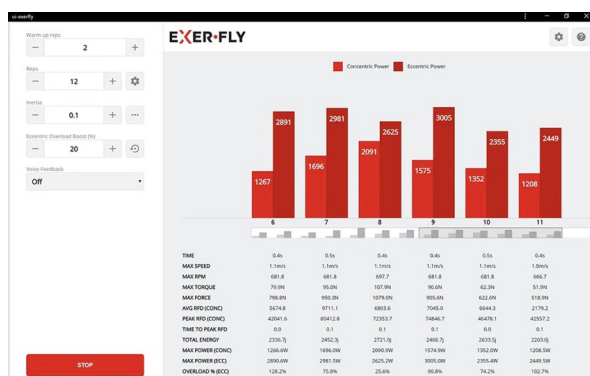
ui-exerfly

Warm up reps
2

Reps
12

Inertia
0.1

Eccentric Overload Boost (%)
20

Voice Feedback
Off

STOP

EXER•FLY

Concentric Power  Eccentric Power

1267 2891
1696 2981
2091 2625
1575 3005
1352 2355
1208 2449

| | 6 | 7 | 8 | 9 | 10 | 11 |
|---|---|---|---|---|---|---|
| TIME | 0.4s | 0.5s | 0.4s | 0.4s | 0.5s | 0.4s |
| MAX SPEED | 1.1m/s | 1.1m/s | 1.1m/s | 1.1m/s | 1.1m/s | 1.0m/s |
| MAX RPM | 681.8 | 681.8 | 697.7 | 681.8 | 681.8 | 666.7 |
| MAX TORQUE | 79.9N | 95.0N | 107.9N | 90.6N | 62.3N | 51.9N |
| MAX FORCE | 798.8N | 950.3N | 1079.0N | 905.6N | 622.6N | 518.9N |
| AVG RFD (CONC) | 5674.8 | 9711.1 | 6803.6 | 7045.0 | 6644.3 | 2179.2 |
| PEAK RFD (CONC) | 42041.6 | 80412.8 | 72353.7 | 74846.7 | 46478.1 | 42557.2 |
| TIME TO PEAK RFD | 0.0 | 0.1 | 0.1 | 0.1 | 0.0 | 0.1 |
| TOTAL ENERGY | 2336.7J | 2452.3J | 2721.0J | 2468.7J | 2633.5J | 2203.0J |
| MAX POWER (CONC) | 1266.6W | 1696.0W | 2090.9W | 1574.9W | 1352.0W | 1208.5W |
| MAX POWER (ECC) | 2890.6W | 2981.5W | 2625.2W | 3005.0W | 2355.4W | 2449.5W |
| OVERLOAD % (ECC) | 128.2% | 75.8% | 25.6% | 90.8% | 74.2% | 102.7% |